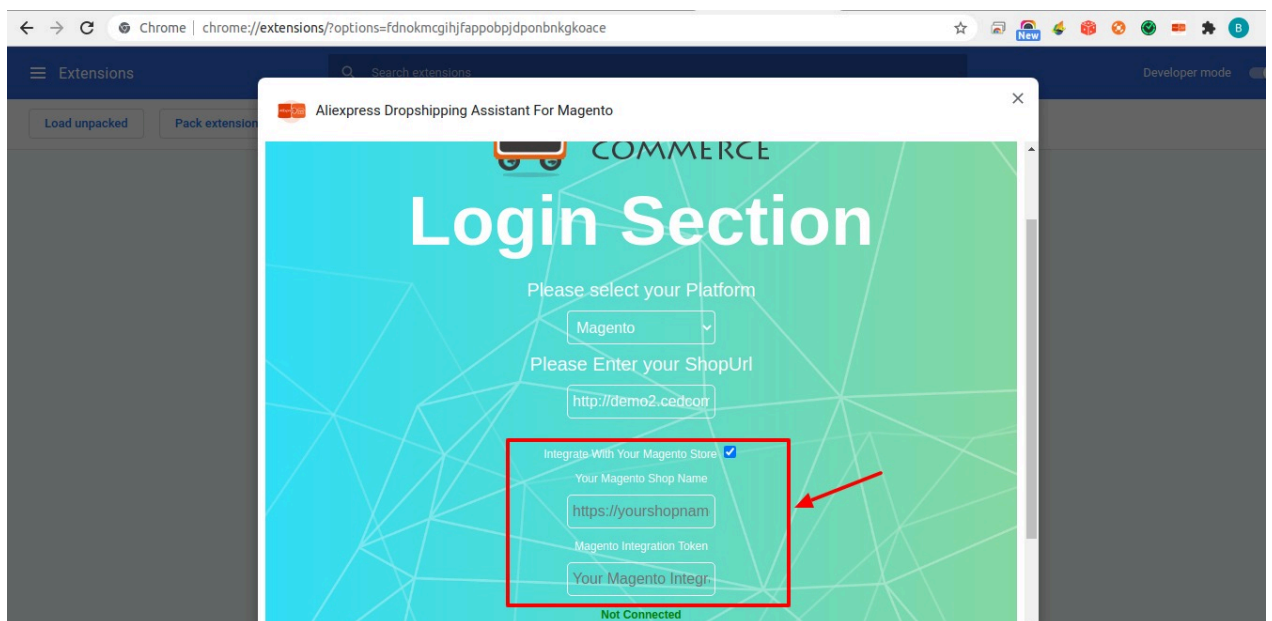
Chrome | chrome://extensions/?options=fdnokmcgihjfappobpjdponbnkgkoace

New

B

Extensions

Search extensions

Developer mode

Load unpacked

Pack extension

Aliexpress Dropshipping Assistant For Magento

COMMERCE

Login Section

Please select your Platform

Magento

Please Enter your ShopUrl

http://demo2.cedcom

Integrate With Your Magento Store

Your Magento Shop Name

https://yourshopnam

Magento Integration Token

Your Magento Integr

Not Connected